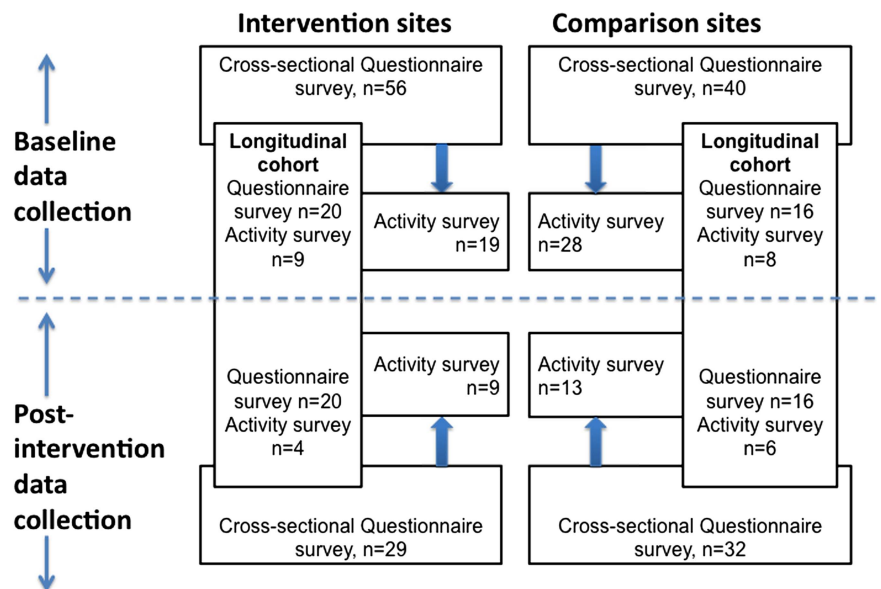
Intervention sites

Comparison sites

Cross-sectional Questionnaire survey, n=56

Cross-sectional Questionnaire survey, n=40

Baseline data collection

Longitudinal cohort
Questionnaire survey n=20
Activity survey n=9

Activity survey n=19

Activity survey n=28

Longitudinal cohort
Questionnaire survey n=16
Activity survey n=8

Post-intervention data collection

Questionnaire survey n=20
Activity survey n=4

Activity survey n=9

Activity survey n=13

Questionnaire survey n=16
Activity survey n=6

Cross-sectional Questionnaire survey, n=29

Cross-sectional Questionnaire survey, n=32